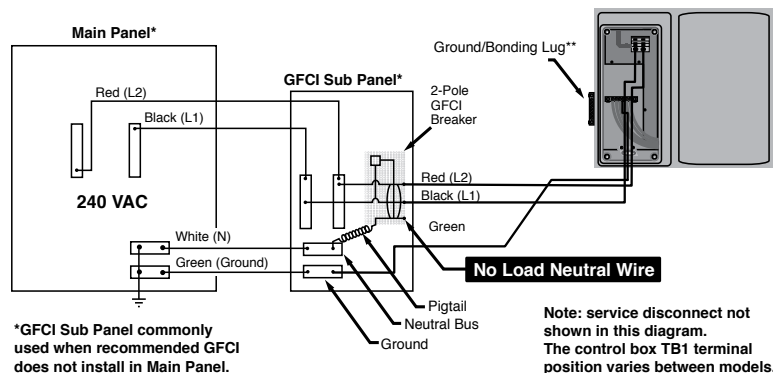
Main Panel*

GFCI Sub Panel*

Ground/Bonding Lug**

2-Pole GFCI Breaker

Red (L2)

Black (L1)

240 VAC

Red (L2)

Black (L1)

Green

White (N)

Green (Ground)

No Load Neutral Wire

Pigtail

Neutral Bus

Ground

*GFCI Sub Panel commonly used when recommended GFCI does not install in Main Panel.

Note: service disconnect not shown in this diagram.
The control box TB1 terminal position varies between models.